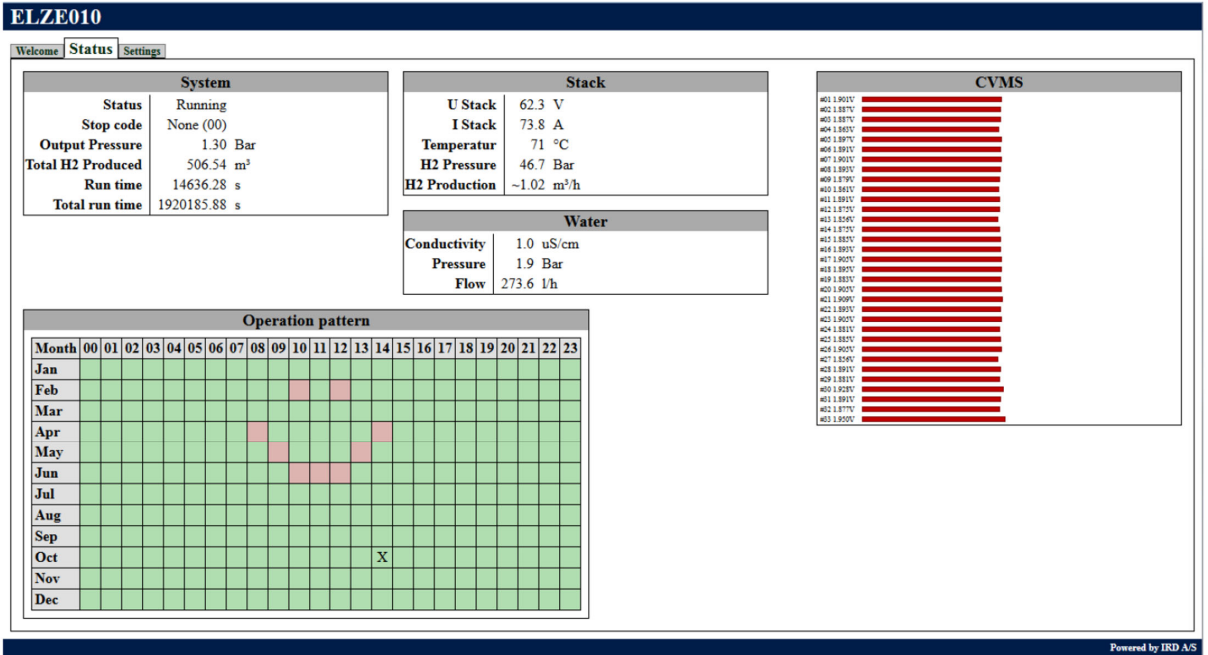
ELZE010

Welcome Status Settings

| System | | |
|---|---|---|
| Status | Running | |
| Stop code | None (00) | |
| Output Pressure | 1.30 | Bar |
| Total H2 Produced | 506.54 | m³ |
| Run time | 14636.28 | s |
| Total run time | 1920185.88 | s |

| Stack | | |
|---|---|---|
| U Stack | 62.3 | V |
| I Stack | 73.8 | A |
| Temperatur | 71 | °C |
| H2 Pressure | 46.7 | Bar |
| H2 Production | ~1.02 | m³/h |

| Water | | |
|---|---|---|
| Conductivity | 1.0 | uS/cm |
| Pressure | 1.9 | Bar |
| Flow | 273.6 | l/h |

CVMS

#01 1.901V
#02 1.887V
#03 1.887V
#04 1.863V
#05 1.897V
#06 1.891V
#07 1.901V
#08 1.893V
#09 1.879V
#10 1.861V
#11 1.891V
#12 1.873V
#13 1.856V
#14 1.875V
#15 1.885V
#16 1.893V
#17 1.905V
#18 1.895V
#19 1.883V
#20 1.903V
#21 1.909V
#22 1.893V
#23 1.905V
#24 1.881V
#25 1.885V
#26 1.905V
#27 1.856V
#28 1.891V
#29 1.881V
#30 1.928V
#31 1.891V
#32 1.877V
#33 1.930V

Operation pattern

| Month | 00 | 01 | 02 | 03 | 04 | 05 | 06 | 07 | 08 | 09 | 10 | 11 | 12 | 13 | 14 | 15 | 16 | 17 | 18 | 19 | 20 | 21 | 22 | 23 |
|---|---|---|---|---|---|---|---|---|---|---|---|---|---|---|---|---|---|---|---|---|---|---|---|---|
| Jan | | | | | | | | | | | | | | | | | | | | | | | | |
| Feb | | | | | | | | | | | | | | | | | | | | | | | | |
| Mar | | | | | | | | | | | | | | | | | | | | | | | | |
| Apr | | | | | | | | | | | | | | | | | | | | | | | | |
| May | | | | | | | | | | | | | | | | | | | | | | | | |
| Jun | | | | | | | | | | | | | | | | | | | | | | | | |
| Jul | | | | | | | | | | | | | | | | | | | | | | | | |
| Aug | | | | | | | | | | | | | | | | | | | | | | | | |
| Sep | | | | | | | | | | | | | | | | | | | | | | | | |
| Oct | | | | | | | | | | | | | | | X | | | | | | | | | |
| Nov | | | | | | | | | | | | | | | | | | | | | | | | |
| Dec | | | | | | | | | | | | | | | | | | | | | | | | |

Powered by IRD A/S